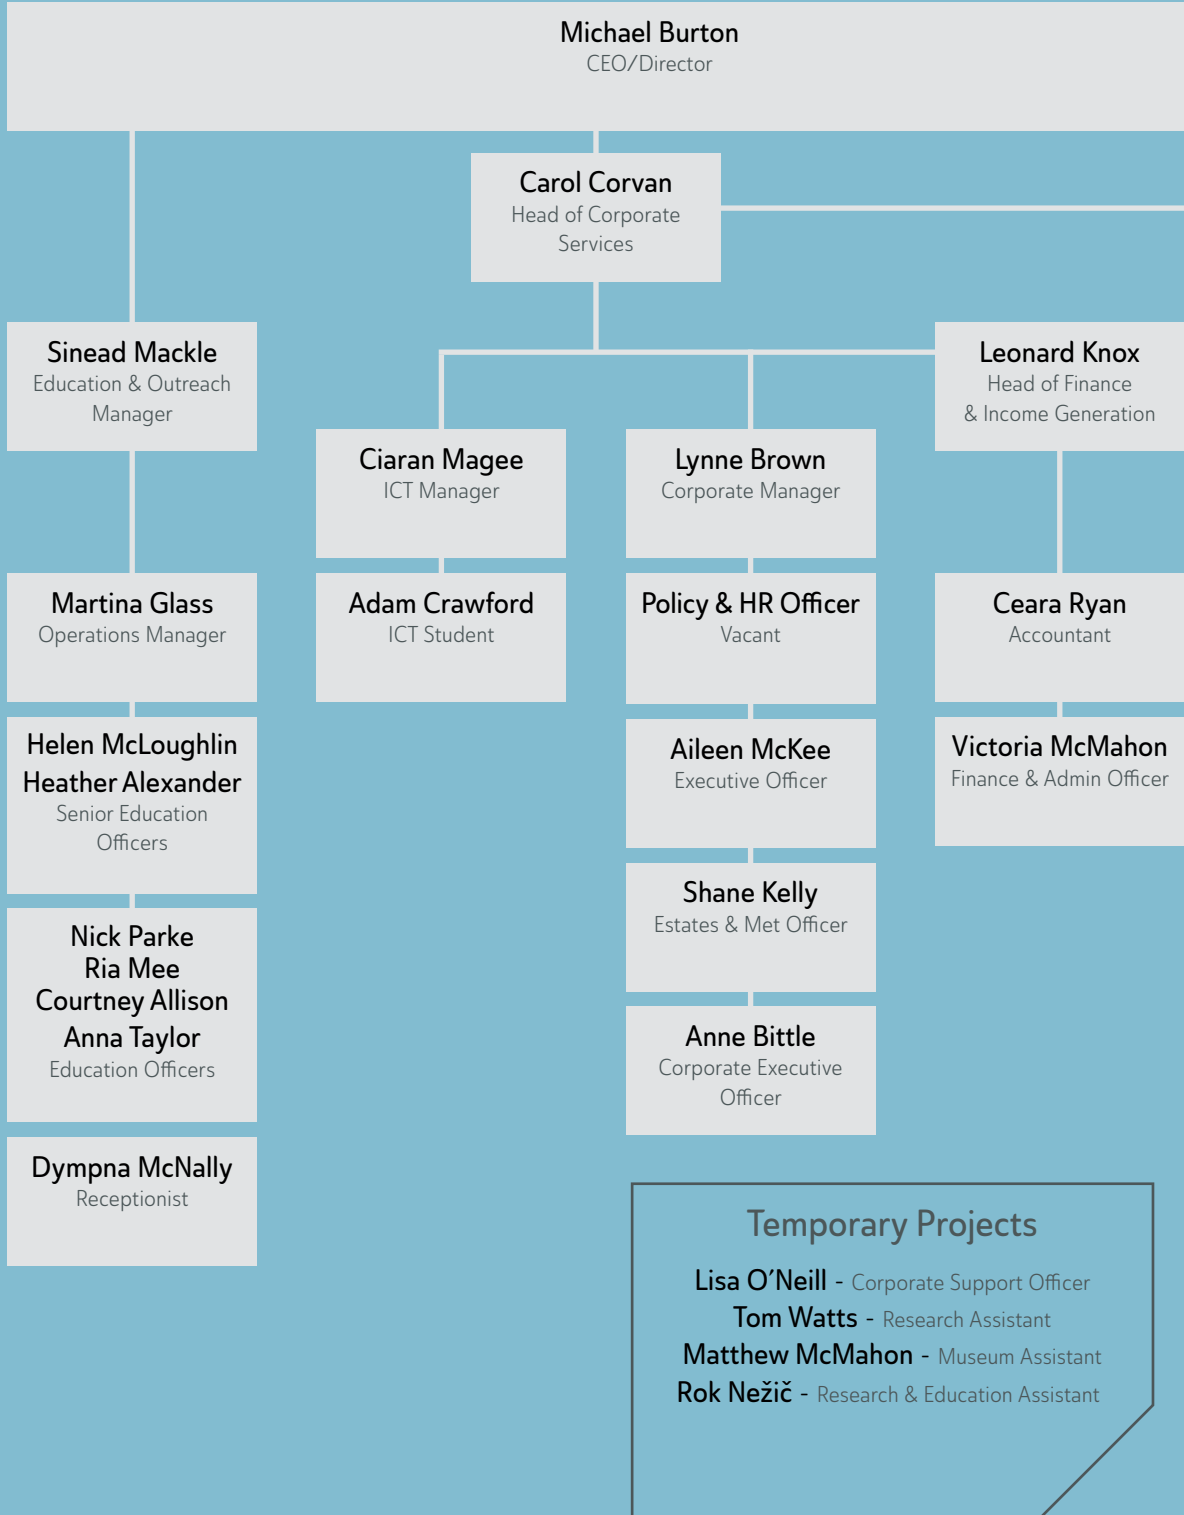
Michael Burton
CEO/Director

Carol Corvan
Head of Corporate Services

Sinead Mackle
Education & Outreach Manager

Leonard Knox
Head of Finance & Income Generation

Ciaran Magee
ICT Manager

Lynne Brown
Corporate Manager

Martina Glass
Operations Manager

Adam Crawford
ICT Student

Policy & HR Officer
Vacant

Ceara Ryan
Accountant

Helen McLoughlin
Heather Alexander
Senior Education Officers

Aileen McKee
Executive Officer

Victoria McMahon
Finance & Admin Officer

Nick Parke
Ria Mee
Courtney Allison
Anna Taylor
Education Officers

Shane Kelly
Estates & Met Officer

Anne Bittle
Corporate Executive Officer

Dympna McNally
Receptionist

Temporary Projects

Lisa O'Neill - Corporate Support Officer
Tom Watts - Research Assistant
Matthew McMahon - Museum Assistant
Rok Nežič - Research & Education Assistant